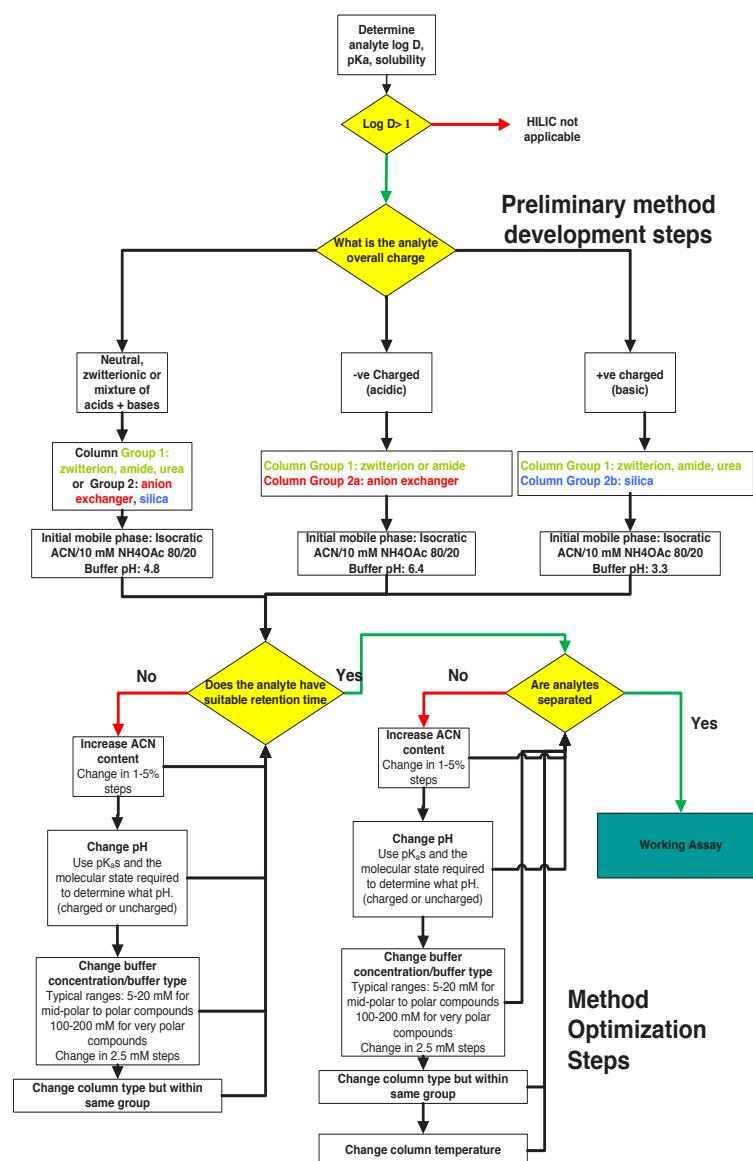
Determine analyte log D, pKa, solubility

Log D> 1

HILIC not applicable

Preliminary method development steps

What is the analyte overall charge

Neutral, zwitterionic or mixture of acids + bases

-ve Charged (acidic)

+ve charged (basic)

Column Group 1: zwitterion, amide, urea or Group 2: anion exchanger, silica

Column Group 1: zwitterion or amide
Column Group 2a: anion exchanger

Column Group 1: zwitterion, amide, urea
Column Group 2b: silica

Initial mobile phase: Isocratic ACN/10 mM NH4OAc 80/20 Buffer pH: 4.8

Initial mobile phase: Isocratic ACN/10 mM NH4OAc 80/20 Buffer pH: 6.4

Initial mobile phase: Isocratic ACN/10 mM NH4OAc 80/20 Buffer pH: 3.3

No

Does the analyte have suitable retention time

Yes

No

Are analytes separated

Yes

Increase ACN content
Change in 1-5% steps

Increase ACN content
Change in 1-5% steps

Working Assay

Change pH
Use pK$_a$s and the molecular state required to determine what pH. (charged or uncharged)

Change pH
Use pK$_a$s and the molecular state required to determine what pH. (charged or uncharged)

Change buffer concentration/buffer type
Typical ranges: 5-20 mM for mid-polar to polar compounds 100-200 mM for very polar compounds
Change in 2.5 mM steps

Change buffer concentration/buffer type
Typical ranges: 5-20 mM for mid-polar to polar compounds 100-200 mM for very polar compounds
Change in 2.5 mM steps

Method Optimization Steps

Change column type but within same group

Change column type but within same group

Change column temperature